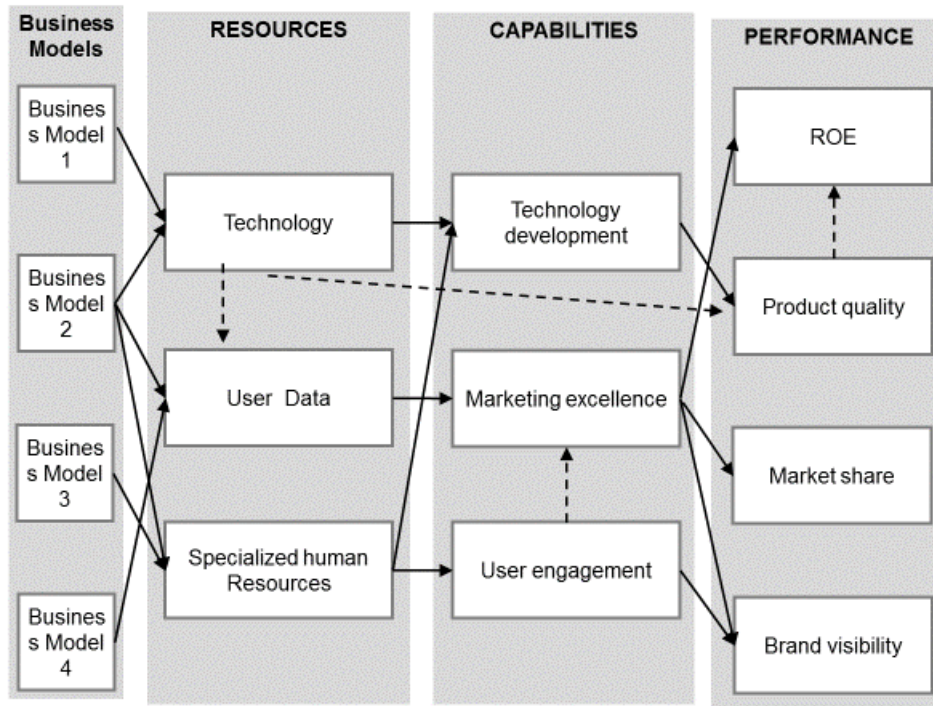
Business Models

RESOURCES

CAPABILITIES

PERFORMANCE

Busines s Model 1

Busines s Model 2

Busines s Model 3

Busines s Model 4

Technology

User Data

Specialized human Resources

Technology development

Marketing excellence

User engagement

ROE

Product quality

Market share

Brand visibility